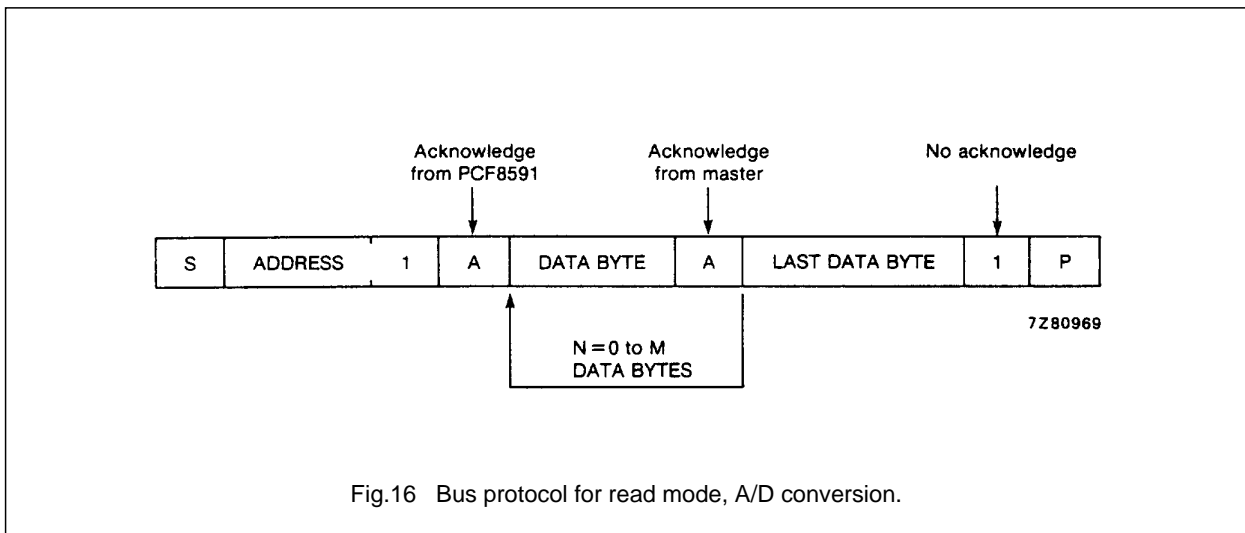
Acknowledge from PCF8591

Acknowledge from master

No acknowledge

| S | ADDRESS | 1 | A | DATA BYTE | A | LAST DATA BYTE | 1 | P |
|---|---|---|---|---|---|---|---|---|

7Z80969

N = 0 to M
DATA BYTES

Fig.16 Bus protocol for read mode, A/D conversion.